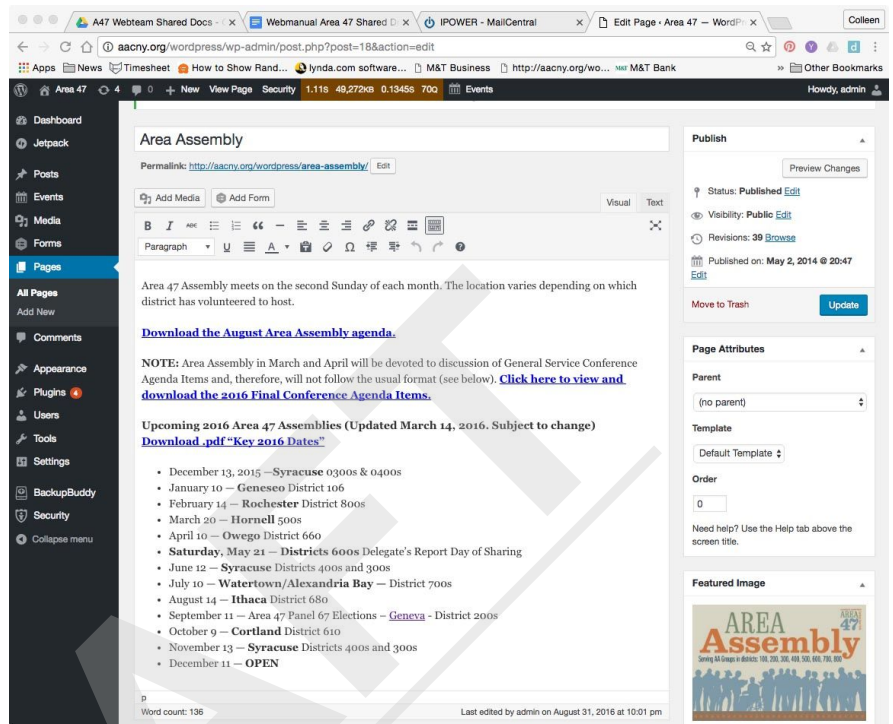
A47 Webteam Shared Docs - ×
Webmanual Area 47 Shared D ×
IPOWER - MailCentral ×
Edit Page ‹ Area 47 — WordPr ×
Colleen

aacny.org/wordpress/wp-admin/post.php?post=18&action=edit

Apps News Timesheet How to Show Rand... lynda.com software... M&T Business http://aacny.org/wo... M&T Bank » Other Bookmarks

Area 47 4 0 + New View Page Security 1.11s 49,272KB 0.1345s 70Q Events Howdy, admin

Dashboard
Jetpack
Posts
Events
Media
Forms
Pages
All Pages
Add New
Comments
Appearance
Plugins 4
Users
Tools
Settings
BackupBuddy
Security
Collapse menu

Area Assembly

Permalink: http://aacny.org/wordpress/area-assembly/ Edit

Add Media Add Form Visual Text

Paragraph

Area 47 Assembly meets on the second Sunday of each month. The location varies depending on which district has volunteered to host.

Download the August Area Assembly agenda.

NOTE: Area Assembly in March and April will be devoted to discussion of General Service Conference Agenda Items and, therefore, will not follow the usual format (see below). Click here to view and download the 2016 Final Conference Agenda Items.

Upcoming 2016 Area 47 Assemblies (Updated March 14, 2016. Subject to change)
Download .pdf "Key 2016 Dates"

- December 13, 2015 —Syracuse 0300s & 0400s
- January 10 — Geneseo District 106
- February 14 — Rochester District 800s
- March 20 — Hornell 500s
- April 10 — Owego District 660
- Saturday, May 21 — Districts 600s Delegate's Report Day of Sharing
- June 12 — Syracuse Districts 400s and 300s
- July 10 — Watertown/Alexandria Bay — District 700s
- August 14 — Ithaca District 680
- September 11 — Area 47 Panel 67 Elections – Geneva - District 200s
- October 9 — Cortland District 610
- November 13 — Syracuse Districts 400s and 300s
- December 11 — OPEN

p
Word count: 136
Last edited by admin on August 31, 2016 at 10:01 pm

Publish
Preview Changes
Status: Published Edit
Visibility: Public Edit
Revisions: 39 Browse
Published on: May 2, 2014 @ 20:47 Edit
Move to Trash
Update

Page Attributes
Parent
(no parent)
Template
Default Template
Order
0
Need help? Use the Help tab above the screen title.

Featured Image
AREA Assembly AREA 47
Serving AA Groups in districts: 100, 200, 300, 400, 500, 600, 700, 800